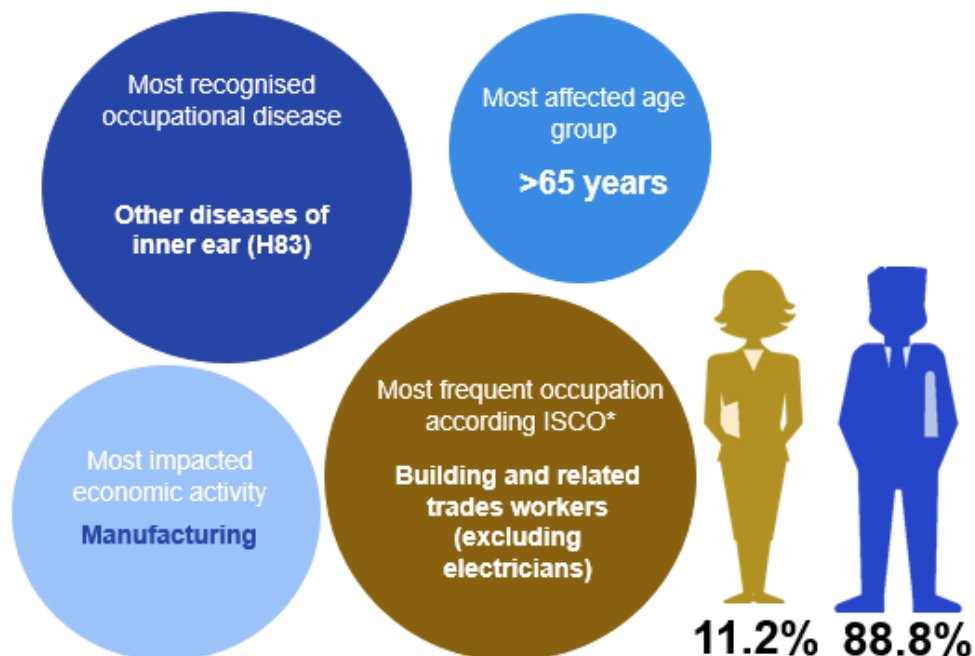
Most recognised occupational disease

Other diseases of inner ear (H83)

Most affected age group

>65 years

Most impacted economic activity

Manufacturing

Most frequent occupation according ISCO*

Building and related trades workers (excluding electricians)

11.2% 88.8%